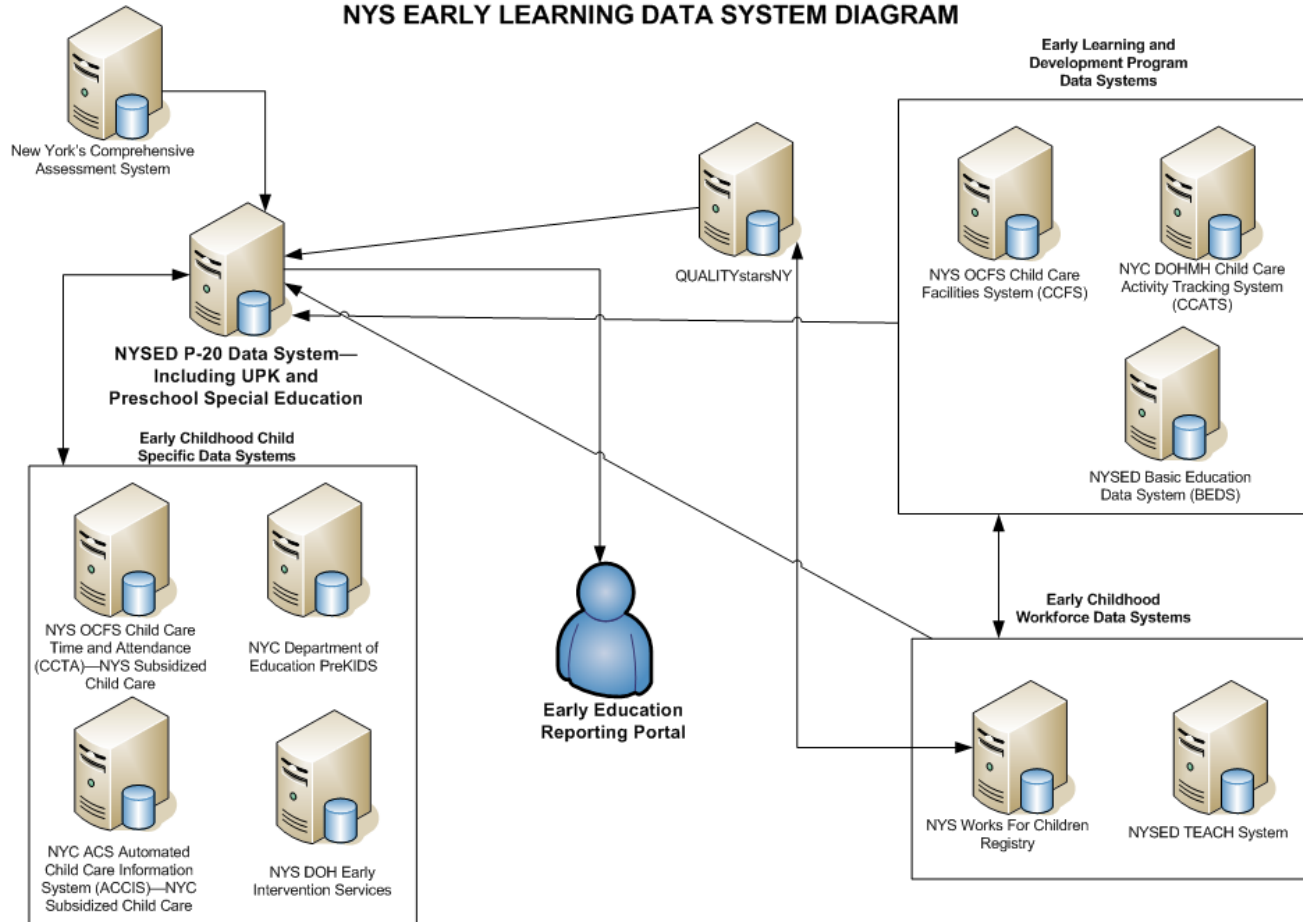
NYS EARLY LEARNING DATA SYSTEM DIAGRAM

New York's Comprehensive Assessment System

NYSED P-20 Data System—Including UPK and Preschool Special Education

QUALITYstarsNY

Early Learning and Development Program Data Systems

NYS OCFS Child Care Facilities System (CCFS)

NYC DOHMH Child Care Activity Tracking System (CCATS)

NYSED Basic Education Data System (BEDS)

Early Childhood Child Specific Data Systems

NYS OCFS Child Care Time and Attendance (CCTA)—NYS Subsidized Child Care

NYC Department of Education PreKIDS

NYC ACS Automated Child Care Information System (ACCIS)—NYC Subsidized Child Care

NYS DOH Early Intervention Services

Early Education Reporting Portal

Early Childhood Workforce Data Systems

NYS Works For Children Registry

NYSED TEACH System